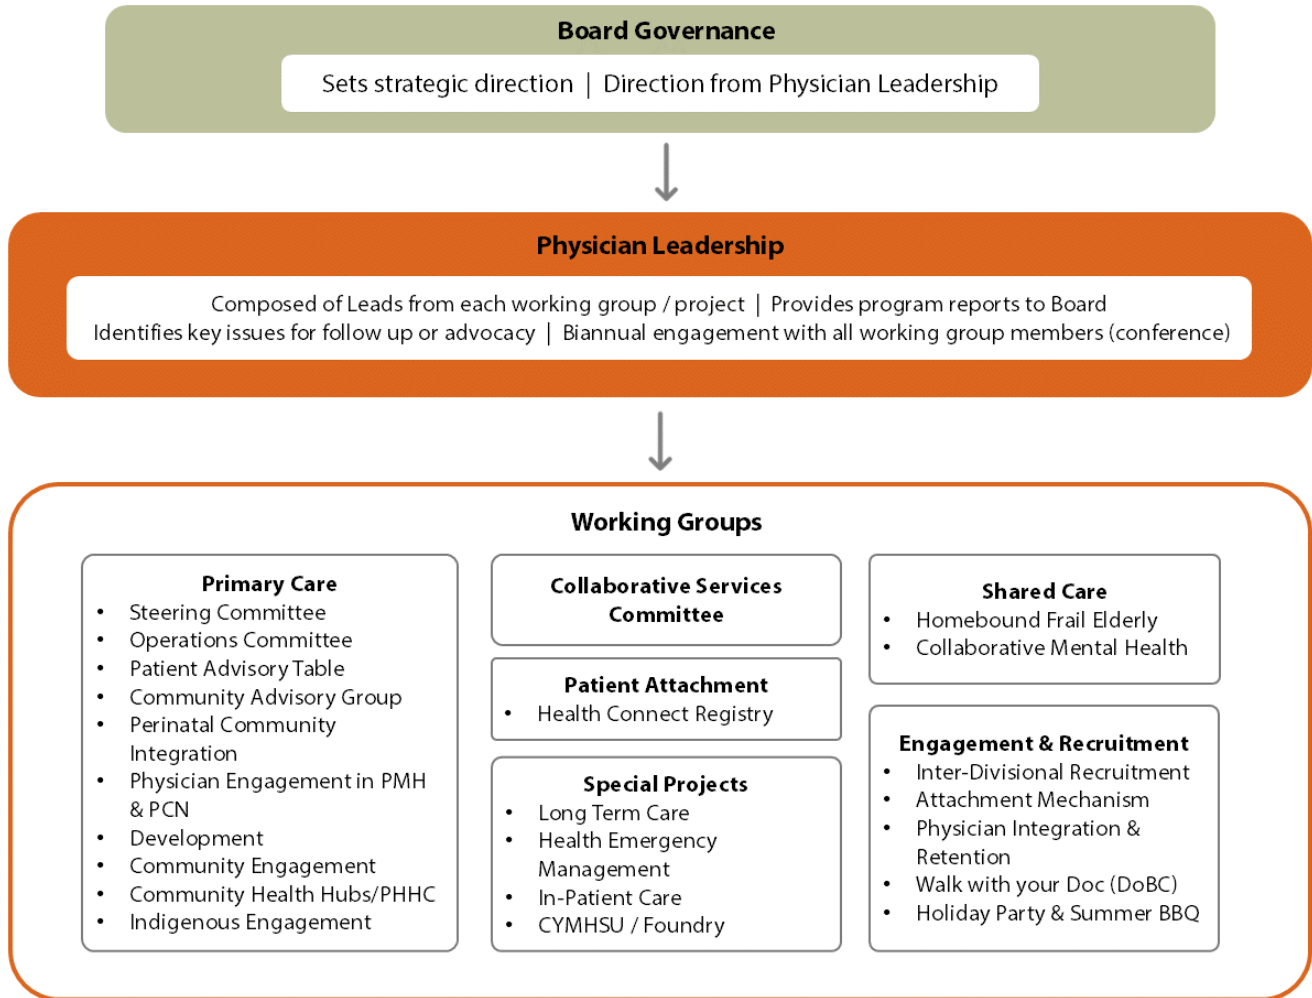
Board Governance

Sets strategic direction | Direction from Physician Leadership

Physician Leadership

Composed of Leads from each working group / project | Provides program reports to Board
Identifies key issues for follow up or advocacy | Biannual engagement with all working group members (conference)

Working Groups

Primary Care
- Steering Committee
- Operations Committee
- Patient Advisory Table
- Community Advisory Group
- Perinatal Community Integration
- Physician Engagement in PMH & PCN
- Development
- Community Engagement
- Community Health Hubs/PHHC
- Indigenous Engagement

Collaborative Services Committee

Patient Attachment
- Health Connect Registry

Special Projects
- Long Term Care
- Health Emergency Management
- In-Patient Care
- CYMHSU / Foundry

Shared Care
- Homebound Frail Elderly
- Collaborative Mental Health

Engagement & Recruitment
- Inter-Divisional Recruitment
- Attachment Mechanism
- Physician Integration & Retention
- Walk with your Doc (DoBC)
- Holiday Party & Summer BBQ